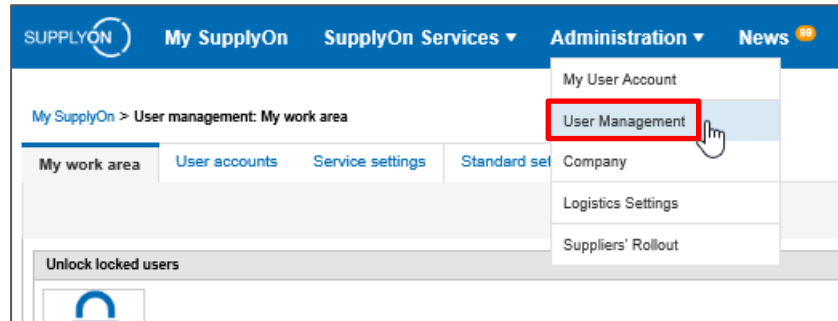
SUPPLYON
My SupplyOn
SupplyOn Services ▾
Administration ▾
News 99

My User Account
User Management
Company
Logistics Settings
Suppliers' Rollout

My SupplyOn > User management: My work area

My work area
User accounts
Service settings
Standard set

Unlock locked users